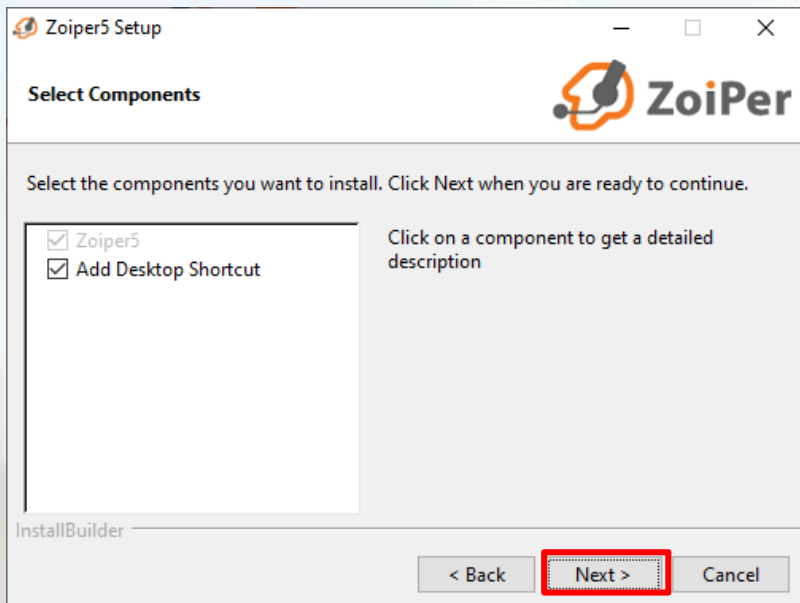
Zoiper5 Setup

Select Components

ZoiPer

Select the components you want to install. Click Next when you are ready to continue.

Zoiper5
Add Desktop Shortcut

Click on a component to get a detailed description

InstallBuilder

< Back

Next >

Cancel